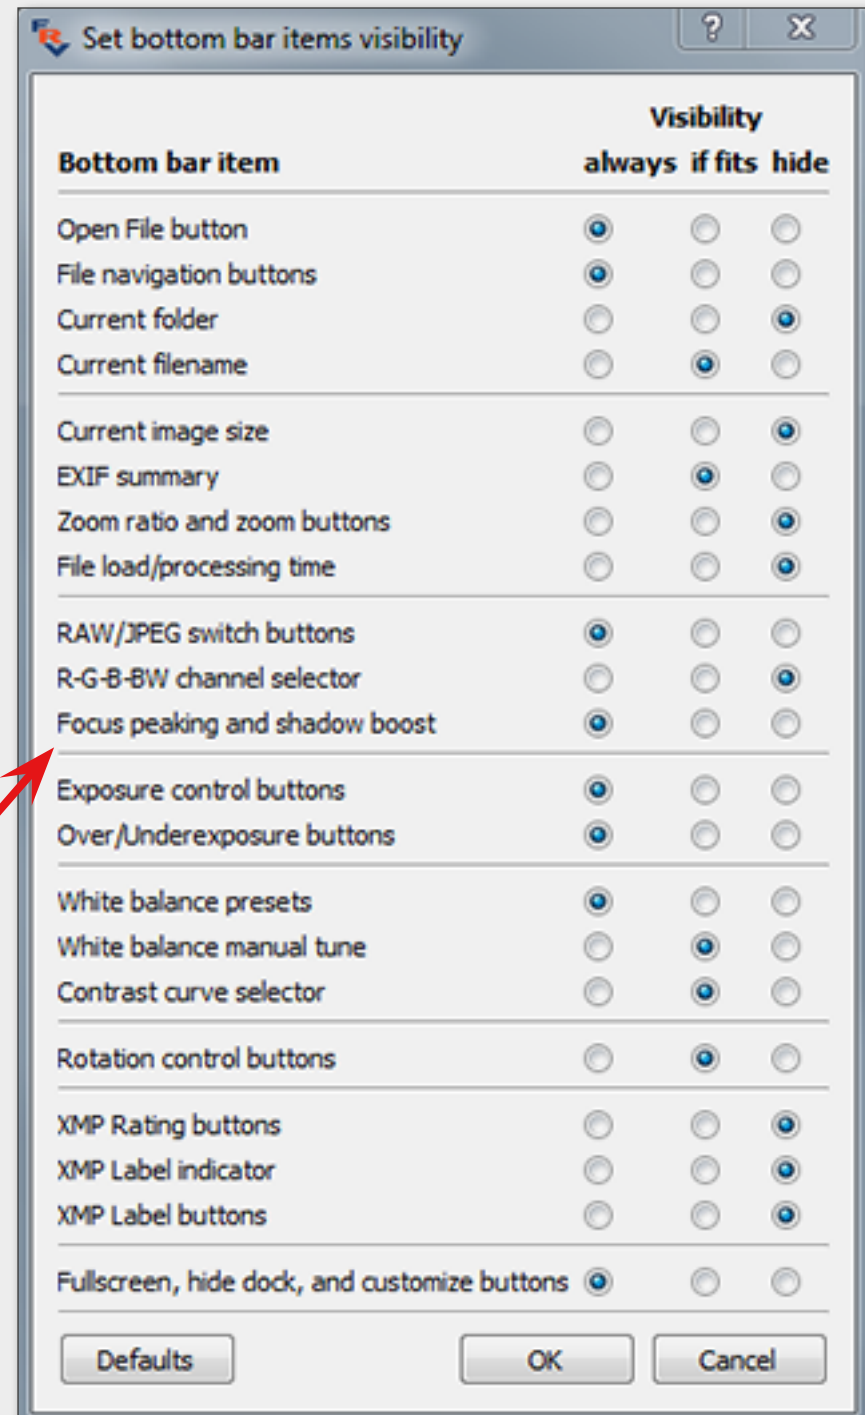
Set bottom bar items visibility

?

X

| Bottom bar item | Visibility always | if fits | hide |
|---|---|---|---|
| Open File button | ◉ | ○ | ○ |
| File navigation buttons | ◉ | ○ | ○ |
| Current folder | ○ | ○ | ◉ |
| Current filename | ○ | ◉ | ○ |
| Current image size | ○ | ○ | ◉ |
| EXIF summary | ○ | ◉ | ○ |
| Zoom ratio and zoom buttons | ○ | ○ | ◉ |
| File load/processing time | ○ | ○ | ◉ |
| RAW/JPEG switch buttons | ◉ | ○ | ○ |
| R-G-B-BW channel selector | ○ | ○ | ◉ |
| Focus peaking and shadow boost | ◉ | ○ | ○ |
| Exposure control buttons | ◉ | ○ | ○ |
| Over/Underexposure buttons | ◉ | ○ | ○ |
| White balance presets | ◉ | ○ | ○ |
| White balance manual tune | ○ | ◉ | ○ |
| Contrast curve selector | ○ | ◉ | ○ |
| Rotation control buttons | ○ | ◉ | ○ |
| XMP Rating buttons | ○ | ○ | ◉ |
| XMP Label indicator | ○ | ○ | ◉ |
| XMP Label buttons | ○ | ○ | ◉ |
| Fullscreen, hide dock, and customize buttons | ◉ | ○ | ○ |

Defaults

OK

Cancel